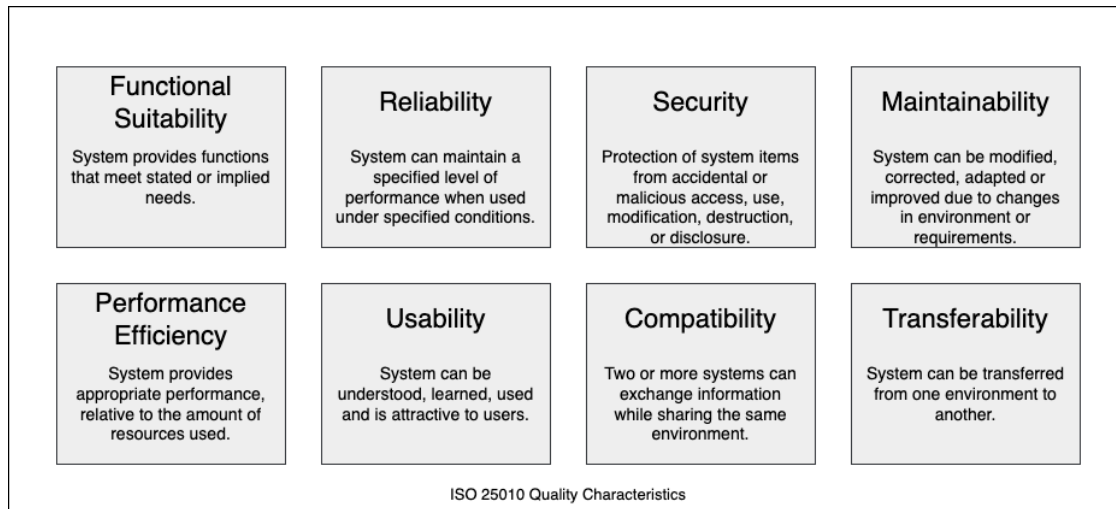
Functional Suitability

System provides functions that meet stated or implied needs.

Reliability

System can maintain a specified level of performance when used under specified conditions.

Security

Protection of system items from accidental or malicious access, use, modification, destruction, or disclosure.

Maintainability

System can be modified, corrected, adapted or improved due to changes in environment or requirements.

Performance Efficiency

System provides appropriate performance, relative to the amount of resources used.

Usability

System can be understood, learned, used and is attractive to users.

Compatibility

Two or more systems can exchange information while sharing the same environment.

Transferability

System can be transferred from one environment to another.

ISO 25010 Quality Characteristics